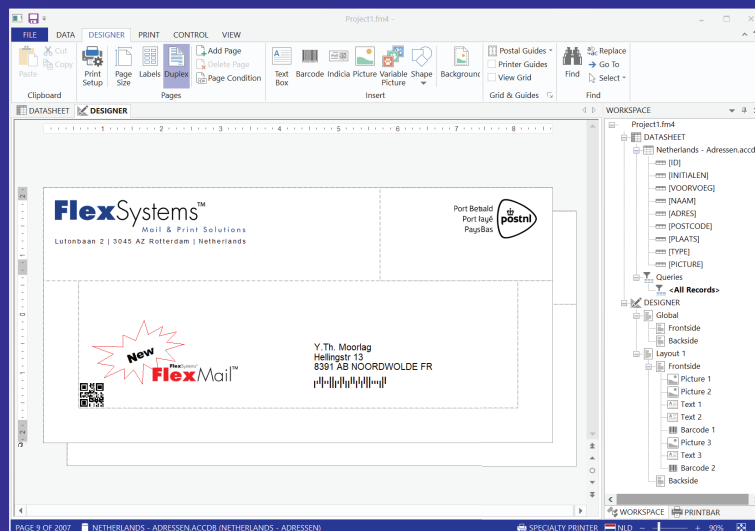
Project1.fm4 -

FILE DATA DESIGNER PRINT CONTROL VIEW

Paste Cut Copy Clipboard

Print Setup Page Size Labels Duplex Add Page Delete Page Page Condition Pages

Text Box Barcode Indicia Picture Variable Picture Shape Background Insert

Postal Guides Printer Guides View Grid Grid & Guides

Find Replace Go To Select Find

DATASHEET DESIGNER

FlexSystems™
Mail & Print Solutions
Lutonbaan 2 | 3045 AZ Rotterdam | Netherlands

Port Betaald
Port Payé
PaysBas
postnl

New
FlexSystems
FlexMail™

Y.Th. Moorlag
Hellingstr 13
8391 AB NOORDWOLDE FR

WORKSPACE
Project1.fm4
DATASHEET
Netherlands - Adressen.accd
[ID]
[INITIALEN]
[VOORVOEG]
[NAAM]
[ADRES]
[POSTCODE]
[PLAATS]
[TYPE]
[PICTURE]
Queries
<All Records>
DESIGNER
Global
Frontside
Backside
Layout 1
Frontside
Picture 1
Picture 2
Text 1
Text 2
Barcode 1
Picture 3
Text 3
Barcode 2
Backside

WORKSPACE PRINTBAR

PAGE 9 OF 2007 NETHERLANDS - ADRESSEN.ACCDB (NETHERLANDS - ADRESSEN) SPECIALTY PRINTER NLD 90%